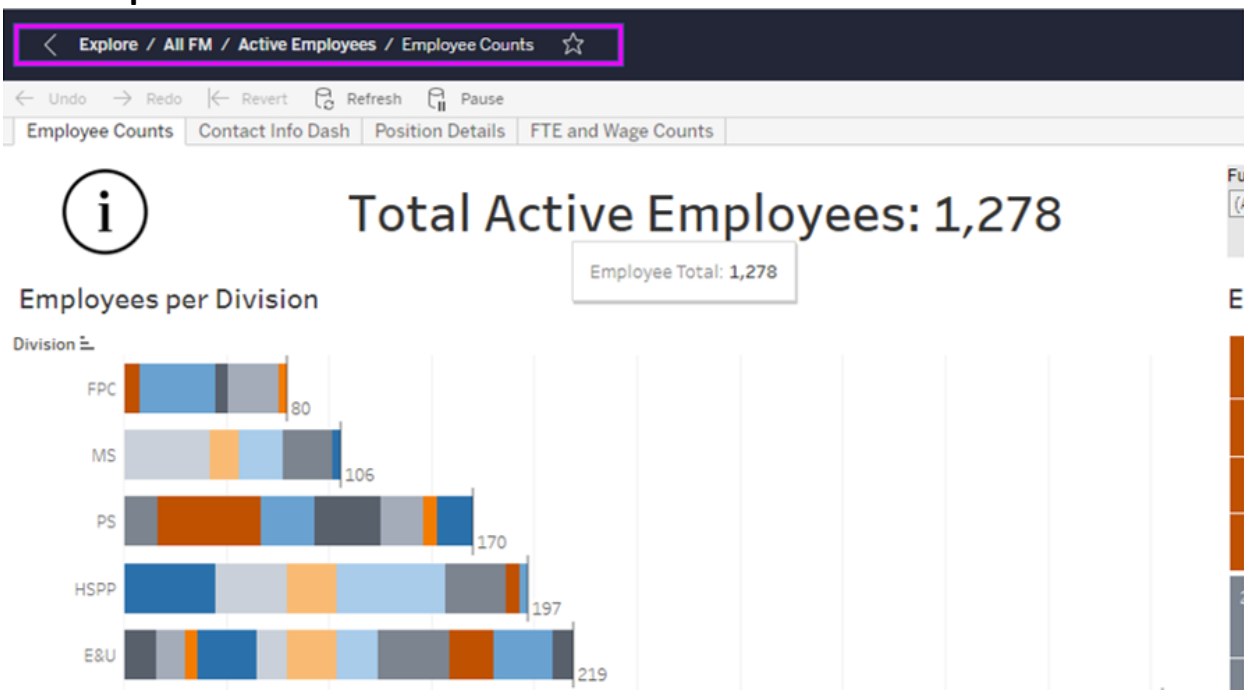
Explore / All FM / Active Employees / Employee Counts

Undo Redo Revert Refresh Pause

Employee Counts | Contact Info Dash | Position Details | FTE and Wage Counts

i

Total Active Employees: 1,278

Employee Total: 1,278

Employees per Division

Division

FPC 80

MS 106

PS 170

HSPP 197

E&U 219

Fu
(A

E